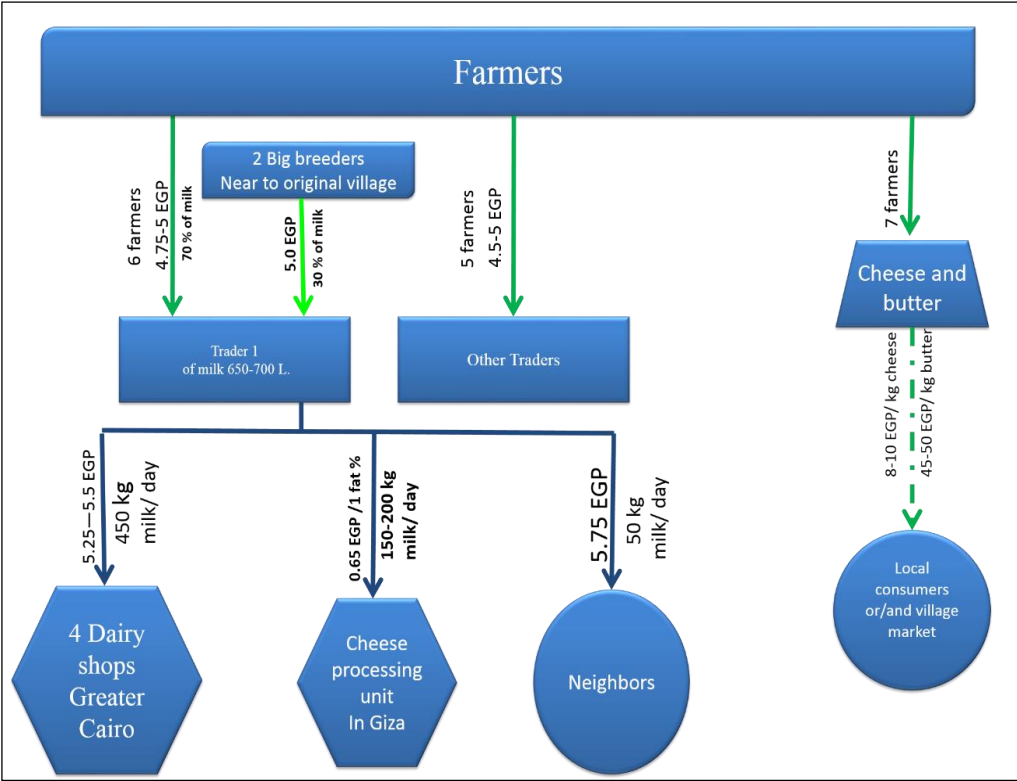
Farmers

6 farmers
4.75-5 EGP
70 % of milk

2 Big breeders
Near to original village

5.0 EGP
30 % of milk

5 farmers
4.5-5 EGP

7 farmers

Cheese and butter

Trader 1
of milk 650-700 L.

Other Traders

8-10 EGP/ kg cheese
45-50 EGP/ kg butter

5.25—5.5 EGP
450 kg
milk/ day

0.65 EGP /1 fat %
150-200 kg
milk/ day

5.75 EGP
50 kg
milk/ day

Local consumers or/and village market

4 Dairy shops Greater Cairo

Cheese processing unit In Giza

Neighbors